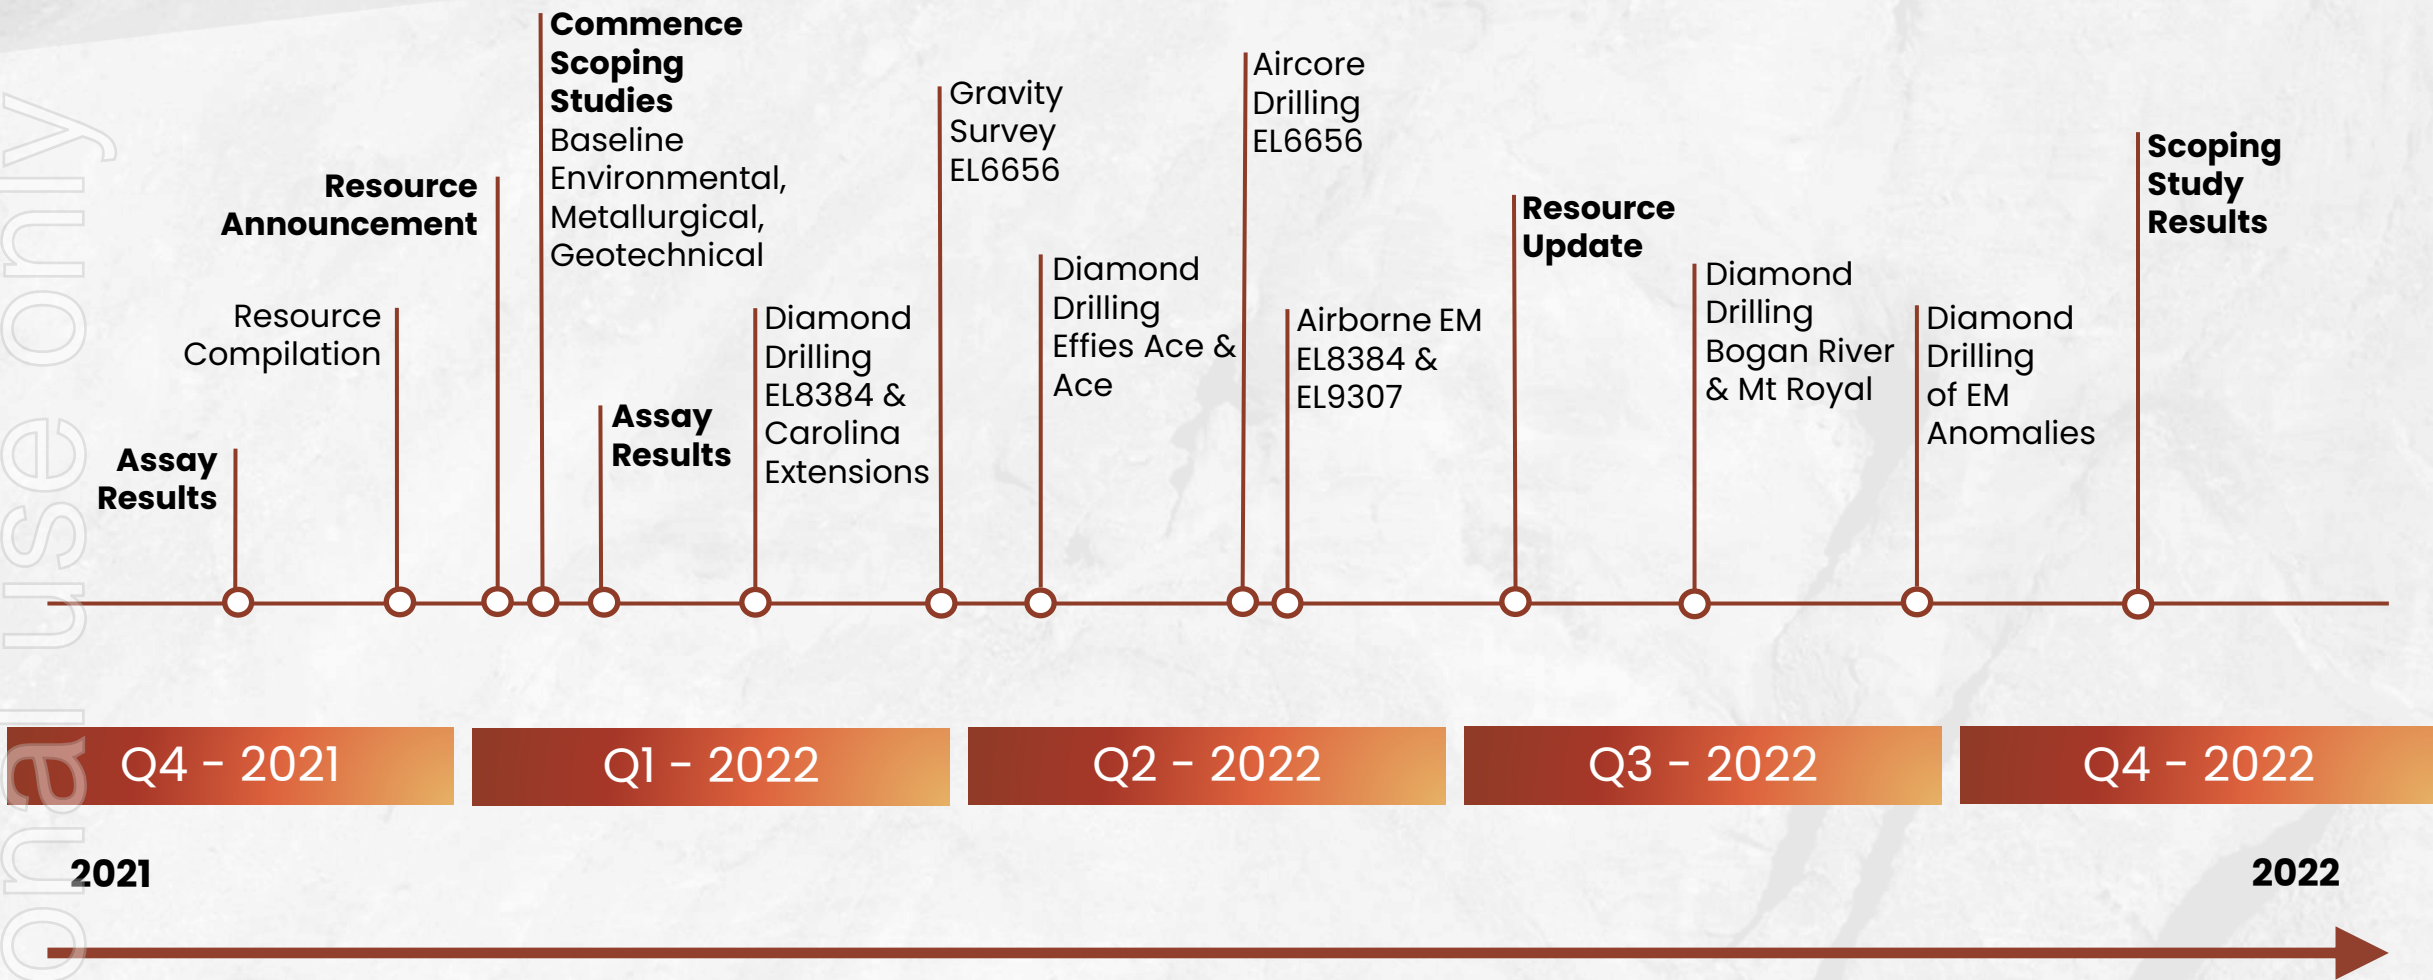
Commence Scoping Studies
Baseline Environmental, Metallurgical, Geotechnical

Gravity Survey EL6656

Aircore Drilling EL6656

Scoping Study Results

Resource Announcement

Resource Update

Diamond Drilling Effies Ace & Ace

Diamond Drilling Bogan River & Mt Royal

Resource Compilation

Diamond Drilling EL8384 & Carolina Extensions

Airborne EM EL8384 & EL9307

Diamond Drilling of EM Anomalies

Assay Results

Assay Results

Q4 - 2021

Q1 - 2022

Q2 - 2022

Q3 - 2022

Q4 - 2022

2021

2022

onal use only